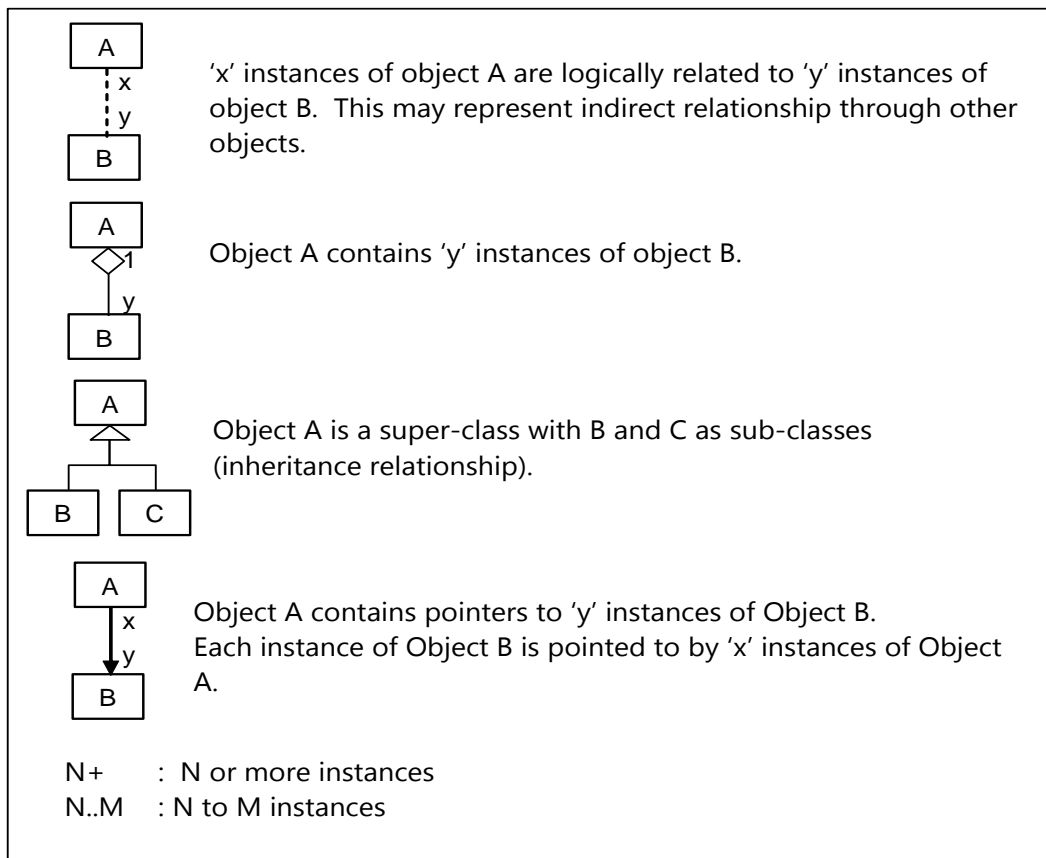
A
x
y
B

'x' instances of object A are logically related to 'y' instances of object B. This may represent indirect relationship through other objects.

A
1
y
B

Object A contains 'y' instances of object B.

A
B
C

Object A is a super-class with B and C as sub-classes (inheritance relationship).

A
x
y
B

Object A contains pointers to 'y' instances of Object B.
Each instance of Object B is pointed to by 'x' instances of Object A.

N+ : N or more instances
N..M : N to M instances